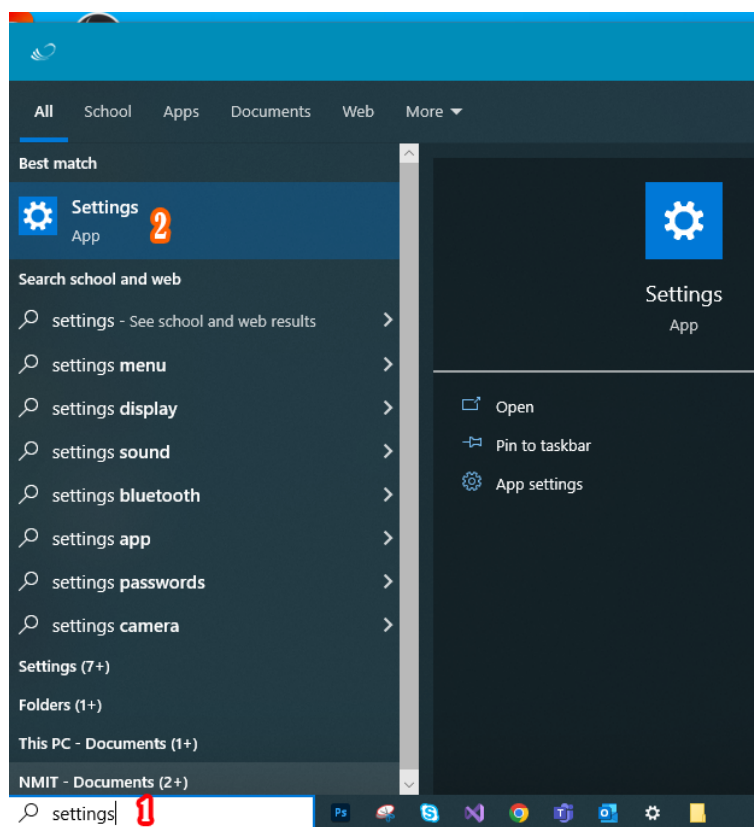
All School Apps Documents Web More

Best match

Settings
App

2

Search school and web

settings - See school and web results

settings menu

settings display

settings sound

settings bluetooth

settings app

settings passwords

settings camera

Settings (7+)

Folders (1+)

This PC - Documents (1+)

NMIT - Documents (2+)

Settings
App

Open

Pin to taskbar

App settings

settings

1